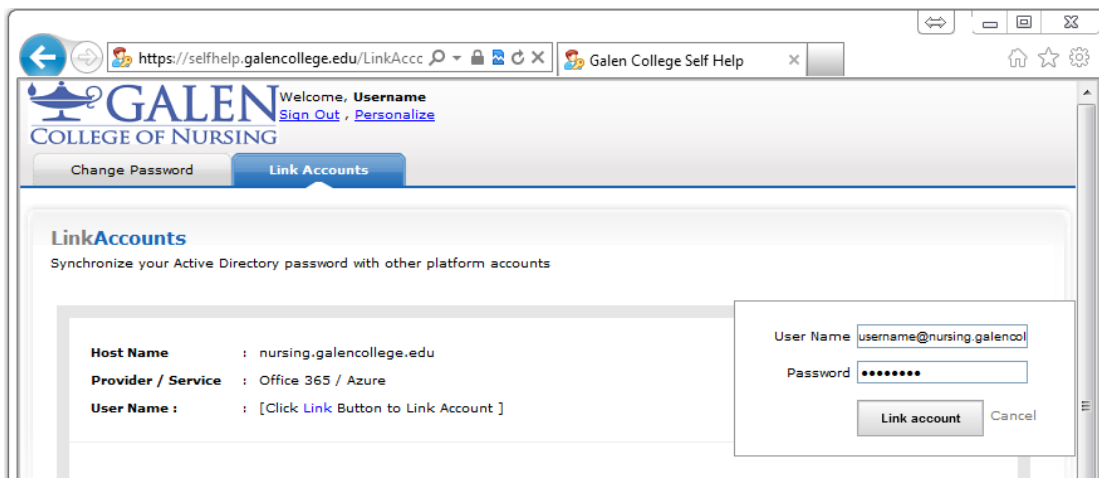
https://selfhelp.galencollege.edu/LinkAccc

Galen College Self Help

GALEN
COLLEGE OF NURSING

Welcome, Username
Sign Out , Personalize

Change Password

Link Accounts

LinkAccounts

Synchronize your Active Directory password with other platform accounts

Host Name : nursing.galencollege.edu
Provider / Service : Office 365 / Azure
User Name : : [Click Link Button to Link Account ]

User Name username@nursing.galencol
Password ••••••••

Link account
Cancel